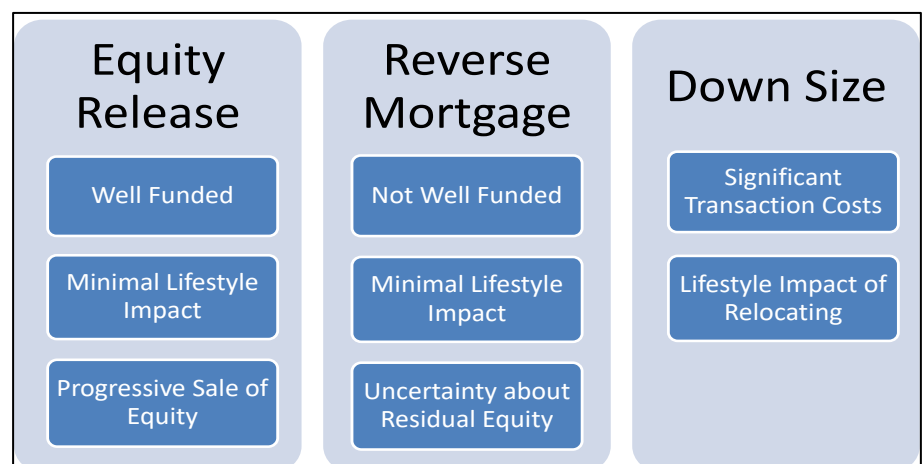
Equity Release

Well Funded

Minimal Lifestyle Impact

Progressive Sale of Equity

Reverse Mortgage

Not Well Funded

Minimal Lifestyle Impact

Uncertainty about Residual Equity

Down Size

Significant Transaction Costs

Lifestyle Impact of Relocating